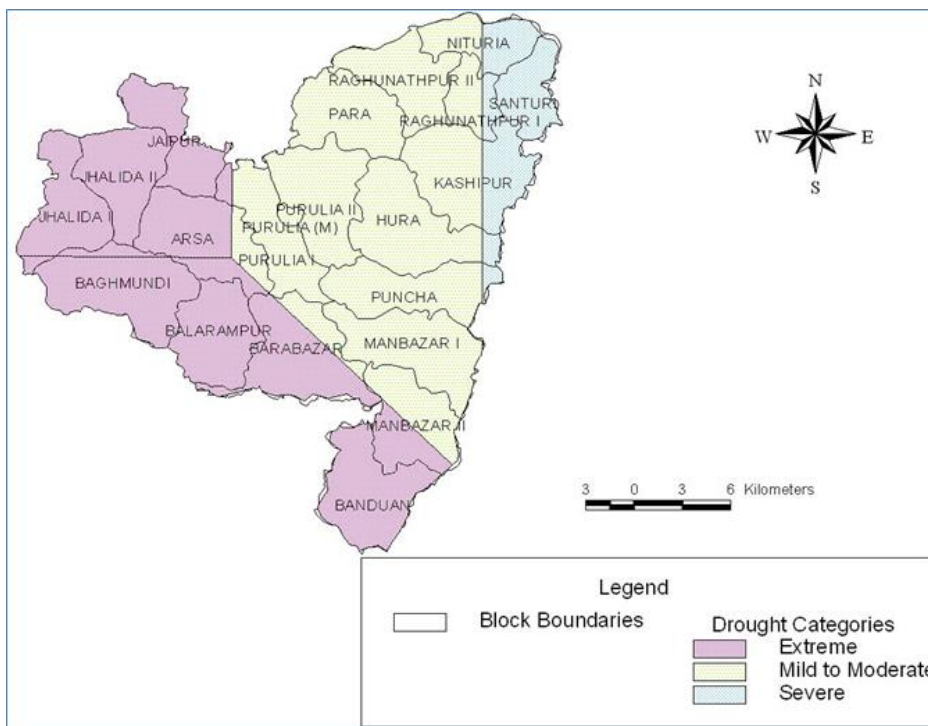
NITURIA
RAGHUNATHPUR II
SANTURI
PARA
RAGHUNATHPUR I
JAIPUR
JHALIDA II
KASHIPUR
PURULIA II
JHALIDA I
ARSA
PURULIA (M)
HURA
PURULIA I
BAGHMUNDI
PUNCHA
BALARAMPUR
BARABAZAR
MANBAZAR I
MANBAZAR II
BANDUAN

N
W
E
S

3 0 3 6 Kilometers

Legend
Block Boundaries
Drought Categories
Extreme
Mild to Moderate
Severe